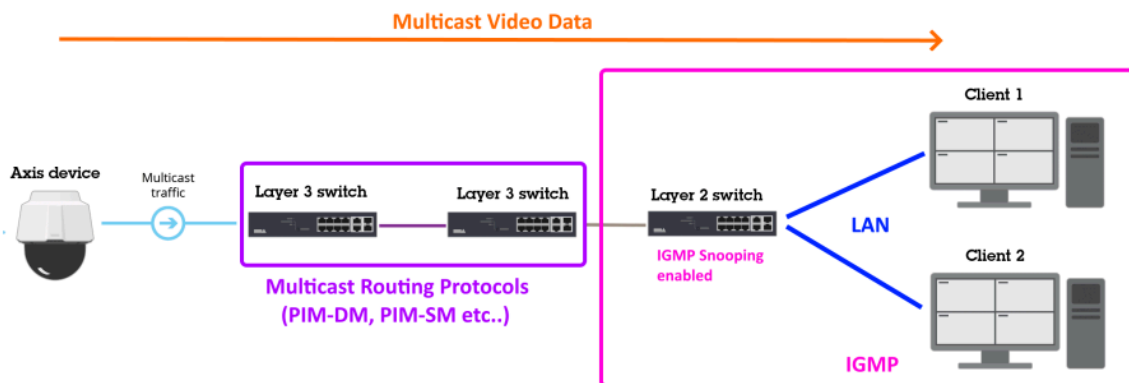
Multicast Video Data

Axis device

Multicast traffic

Layer 3 switch

Layer 3 switch

Multicast Routing Protocols (PIM-DM, PIM-SM etc..)

Layer 2 switch

IGMP Snooping enabled

LAN

Client 1

Client 2

IGMP